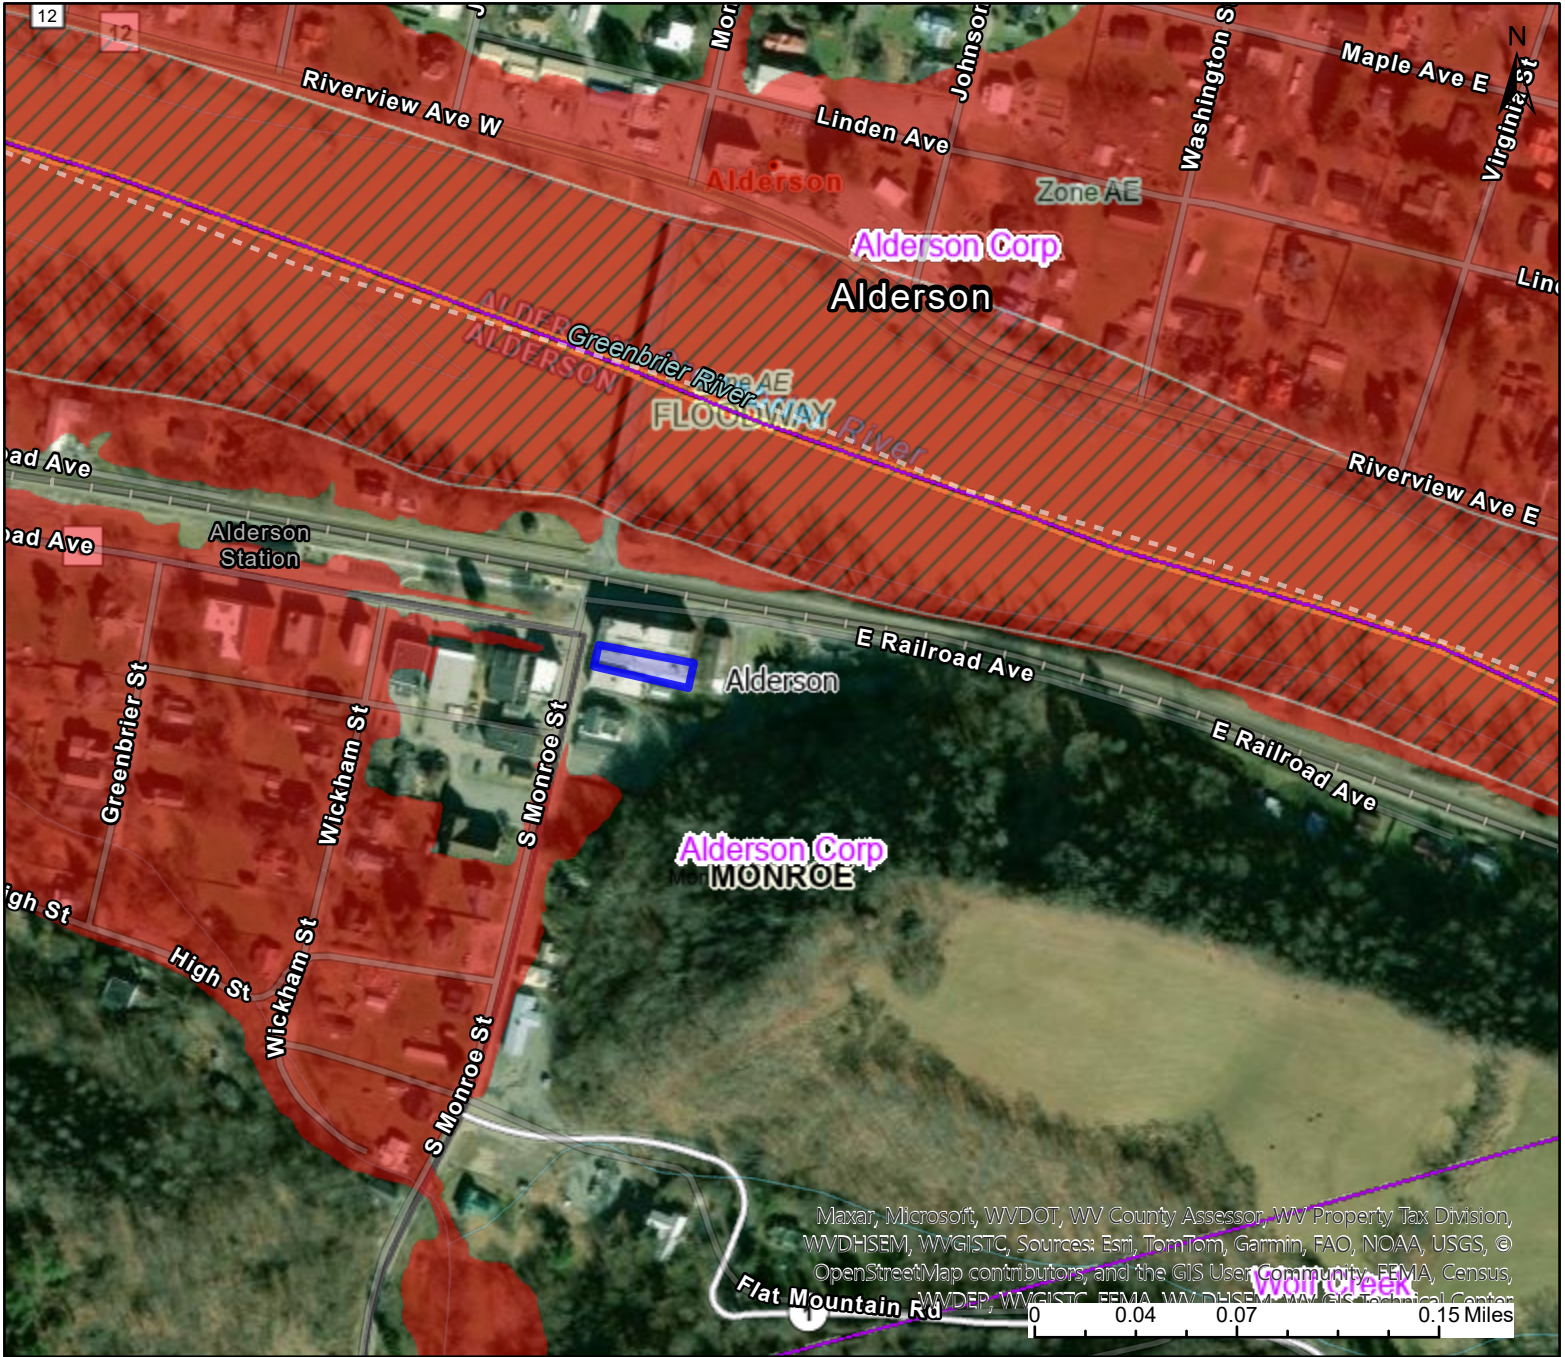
12
12
Riverview Ave W
Mo
J
Johnso
Washington S
Maple Ave E
N
Virginia St
Linden Ave
Alderson
Zone AE
Alderson Corp
Alderson
Lin
ALDERSON
ALDERSON
Greenbrier River
Zone AE
FLOODWAY
River
Riverview Ave E
oad Ave
oad Ave
Alderson Station
E Railroad Ave
Alderson
E Railroad Ave
Greenbrier St
Wickham St
S Monroe St
Alderson Corp
MONROE
igh St
High St
Wickham St
S Monroe St
Flat Mountain Rd
Wolf Creek
Maxar, Microsoft, WVDOT, WV County Assessor, WV Property Tax Division, WVDHSEM, WVGISTC, Sources: Esri, TomTom, Garmin, FAO, NOAA, USGS, © OpenStreetMap contributors, and the GIS User Community, FEMA, Census, WVDEP, WVGISTC, FEMA, WV DHSEM, WV GIS Technical Center
0 0.04 0.07 0.15 Miles